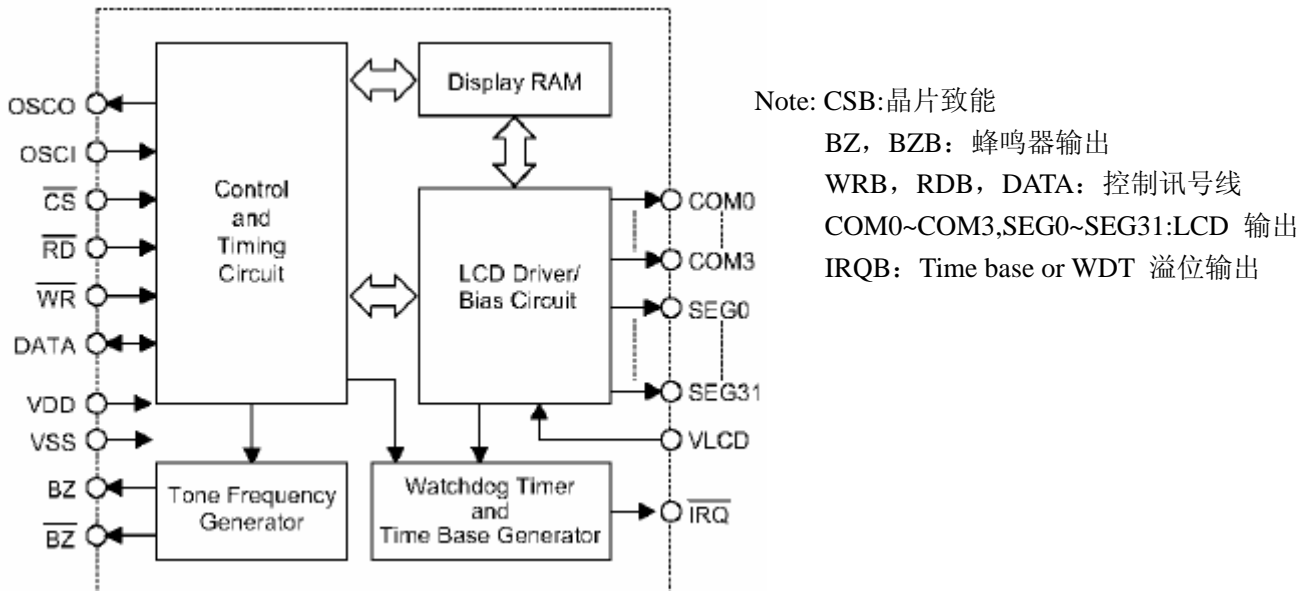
OSCO
OSCI
$\overline{CS}$
$\overline{RD}$
$\overline{WR}$
DATA
VDD
VSS
BZ
$\overline{BZ}$

Control and Timing Circuit

Display RAM

LCD Driver/ Bias Circuit

COM0
COM3
SEG0
SEG31
VLCD
$\overline{IRQ}$

Tone Frequency Generator

Watchdog Timer and Time Base Generator

Note: CSB:晶片致能
BZ，BZB：蜂鸣器输出
WRB，RDB，DATA：控制讯号线
COM0~COM3,SEG0~SEG31:LCD 输出
IRQB：Time base or WDT 溢位输出